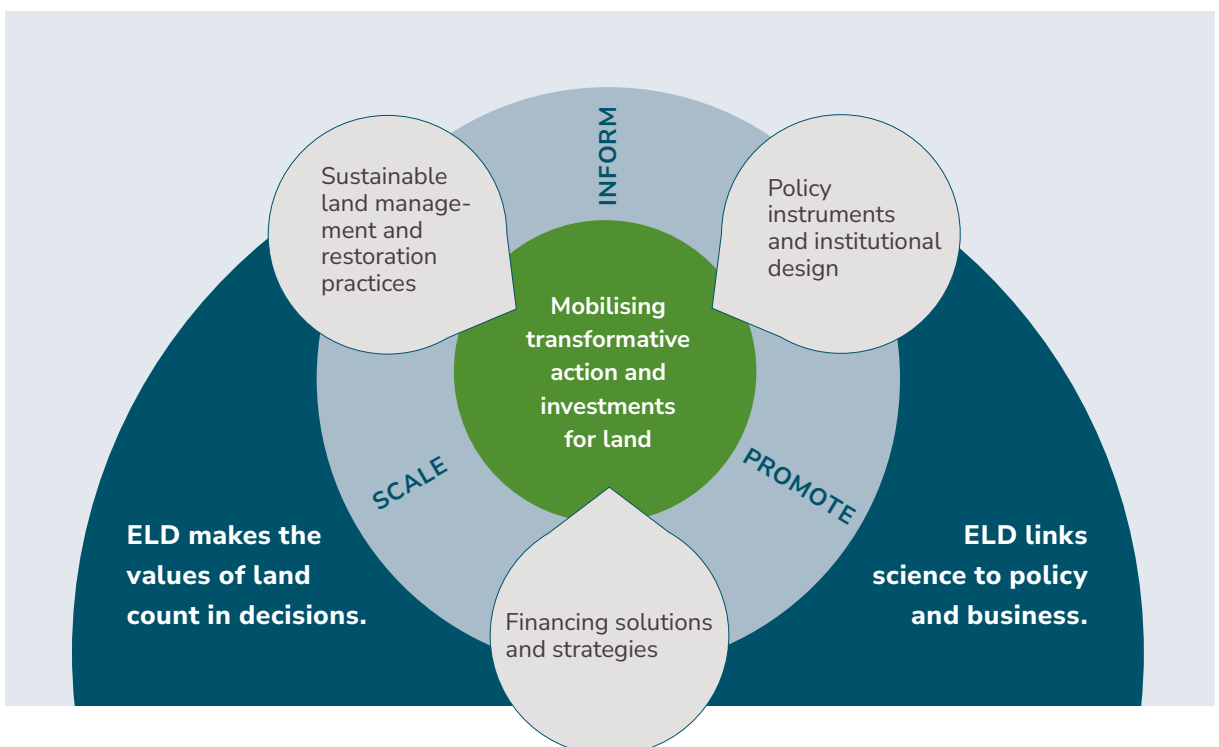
INFORM

Sustainable land management and restoration practices

Policy instruments and institutional design

Mobilising transformative action and investments for land

SCALE

PROMOTE

ELD makes the values of land count in decisions.

ELD links science to policy and business.

Financing solutions and strategies